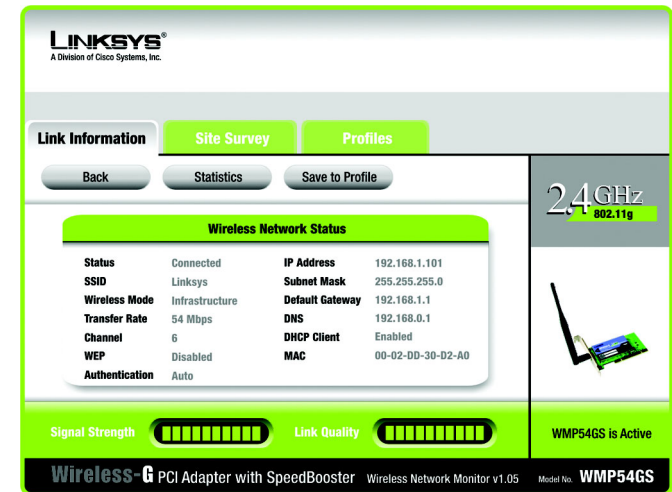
LINKSYS®
A Division of Cisco Systems, Inc.

Link Information
Site Survey
Profiles

Back
Statistics
Save to Profile

2.4GHz
802.11g

Wireless Network Status

| | | | |
|---|---|---|---|
| Status | Connected | IP Address | 192.168.1.101 |
| SSID | Linksys | Subnet Mask | 255.255.255.0 |
| Wireless Mode | Infrastructure | Default Gateway | 192.168.1.1 |
| Transfer Rate | 54 Mbps | DNS | 192.168.0.1 |
| Channel | 6 | DHCP Client | Enabled |
| WEP | Disabled | MAC | 00-02-DD-30-D2-A0 |
| Authentication | Auto | | |

Signal Strength
Link Quality
WMP54GS is Active

Wireless-G PCI Adapter with SpeedBooster Wireless Network Monitor v1.05 Model No. WMP54GS